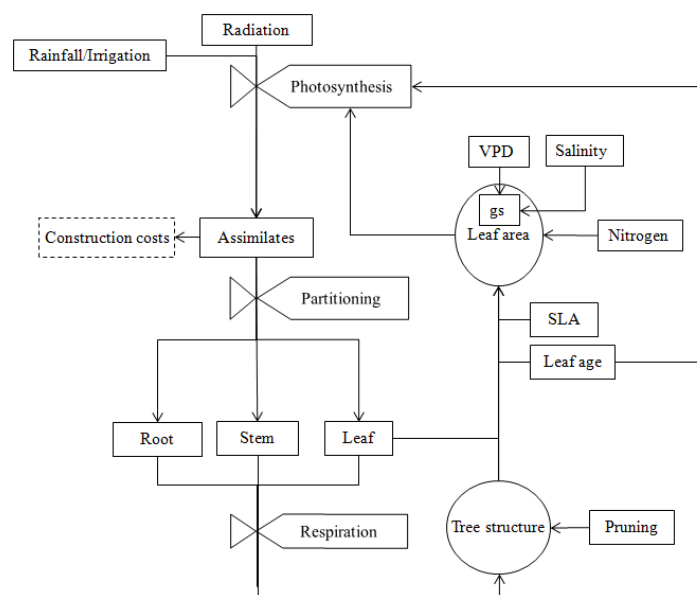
Radiation

Rainfall/Irrigation

Photosynthesis

VPD

Salinity

gs

Leaf area

Nitrogen

Construction costs

Assimilates

Partitioning

SLA

Leaf age

Root

Stem

Leaf

Respiration

Tree structure

Pruning